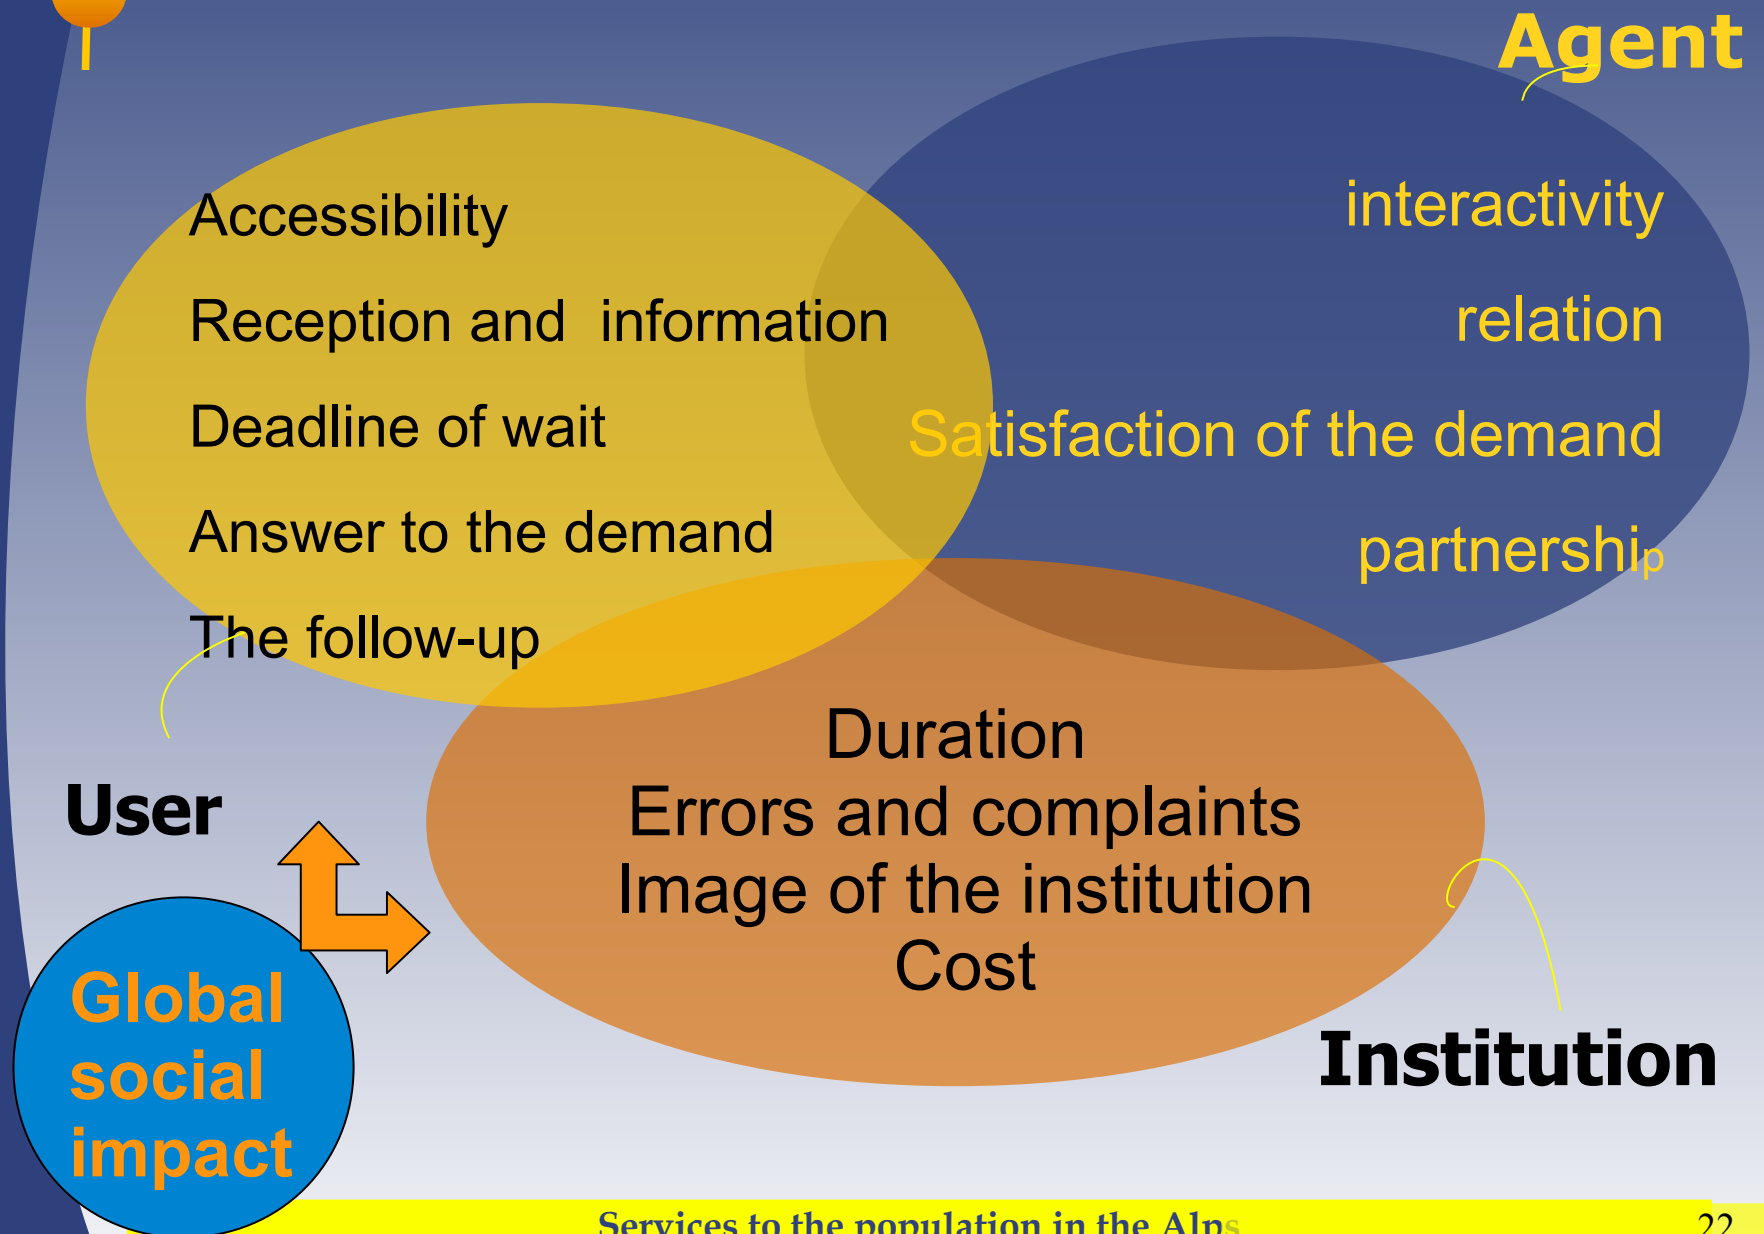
Agent

Accessibility

Reception and information

Deadline of wait

Answer to the demand

The follow-up

interactivity

relation

Satisfaction of the demand

partnership

User

Duration
Errors and complaints
Image of the institution
Cost

Global social impact

Institution

Services to the population in the Alps

22